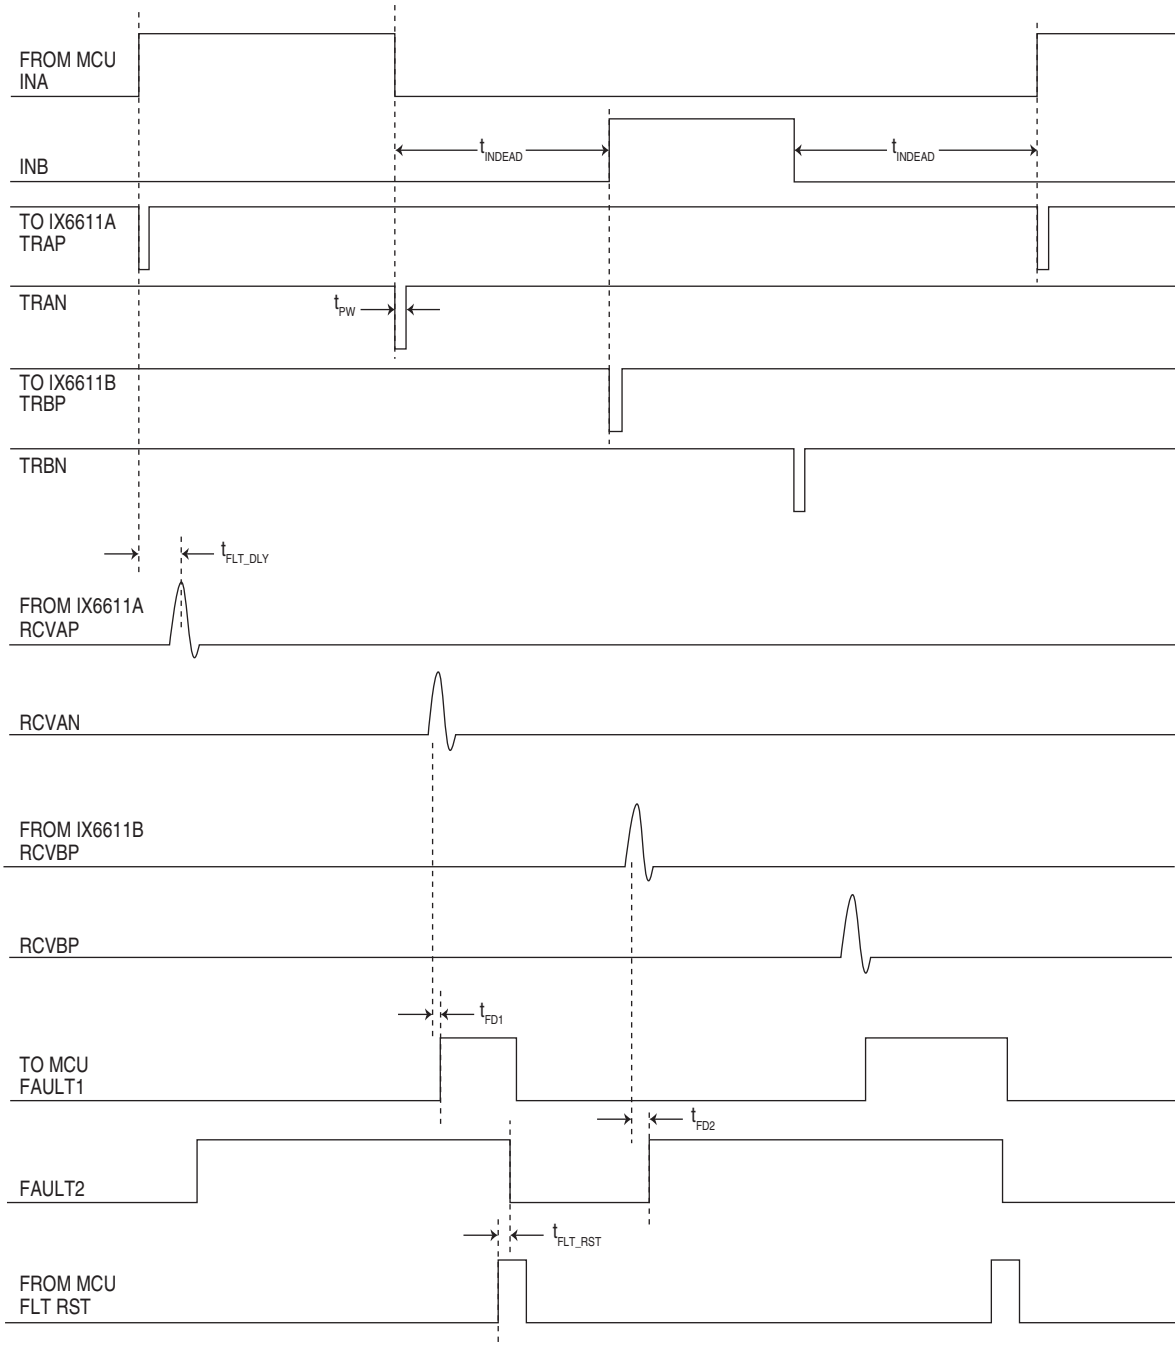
FROM MCU
INA

$t_{INDEAD}$

$t_{INDEAD}$

INB

TO IX6611A
TRAP

TRAN

$t_{PW}$

TO IX6611B
TRBP

TRBN

$t_{FLT\_DLY}$

FROM IX6611A
RCVAP

RCVAN

FROM IX6611B
RCVBP

RCVBP

$t_{FD1}$

TO MCU
FAULT1

$t_{FD2}$

FAULT2

$t_{FLT\_RST}$

FROM MCU
FLT RST